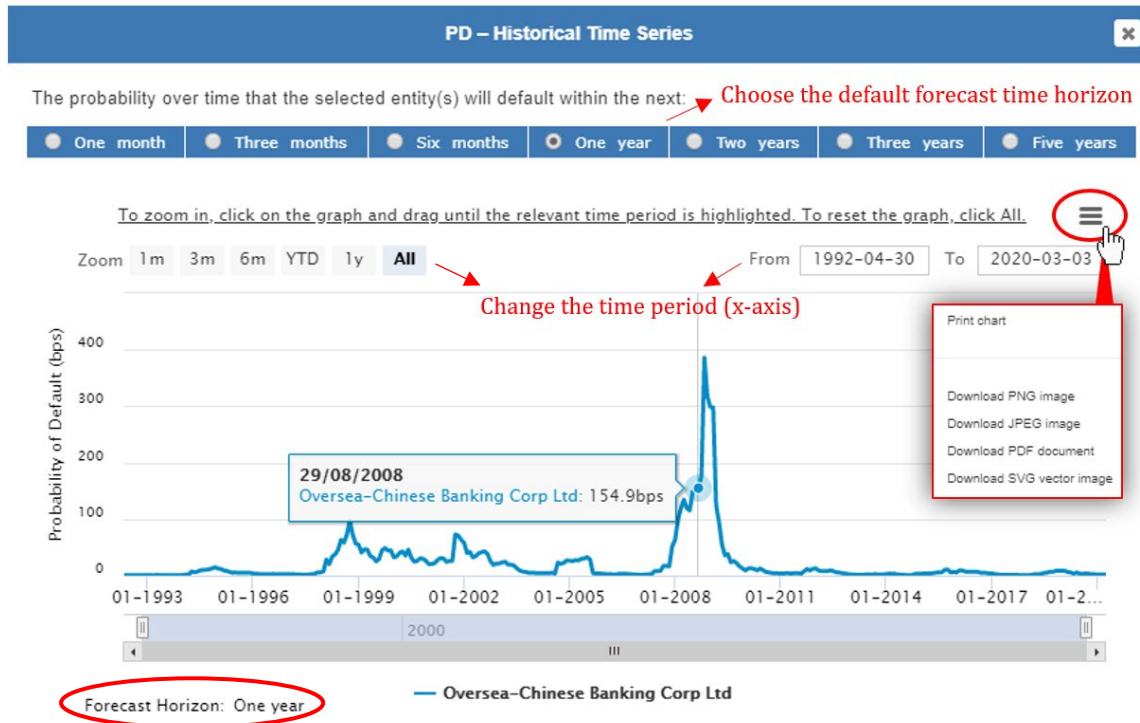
PD – Historical Time Series

The probability over time that the selected entity(s) will default within the next:

Choose the default forecast time horizon

One month | Three months | Six months | One year | Two years | Three years | Five years

To zoom in, click on the graph and drag until the relevant time period is highlighted. To reset the graph, click All.

Zoom 1m 3m 6m YTD 1y All

From 1992-04-30 To 2020-03-03

Change the time period (x-axis)

Print chart

Download PNG image
Download JPEG image
Download PDF document
Download SVG vector image

Probability of Default (bps)

400
300
200
100
0

29/08/2008
Oversea-Chinese Banking Corp Ltd: 154.9bps

01-1993 01-1996 01-1999 01-2002 01-2005 01-2008 01-2011 01-2014 01-2017 01-2...

2000

Forecast Horizon: One year

Oversea-Chinese Banking Corp Ltd